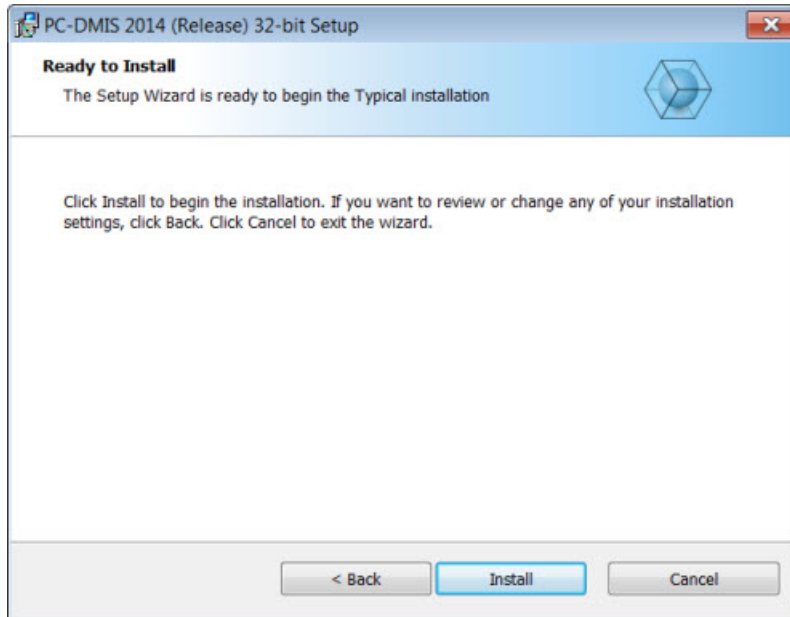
PC-DMIS 2014 (Release) 32-bit Setup

Ready to Install

The Setup Wizard is ready to begin the Typical installation

Click Install to begin the installation. If you want to review or change any of your installation settings, click Back. Click Cancel to exit the wizard.

< Back

Install

Cancel